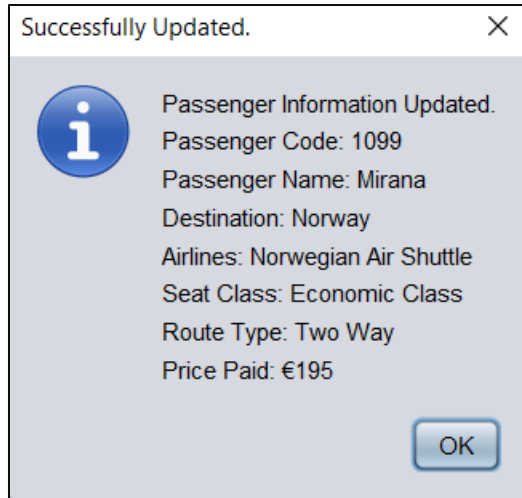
Successfully Updated.

X

i

Passenger Information Updated.
Passenger Code: 1099
Passenger Name: Mirana
Destination: Norway
Airlines: Norwegian Air Shuttle
Seat Class: Economic Class
Route Type: Two Way
Price Paid: €195

OK